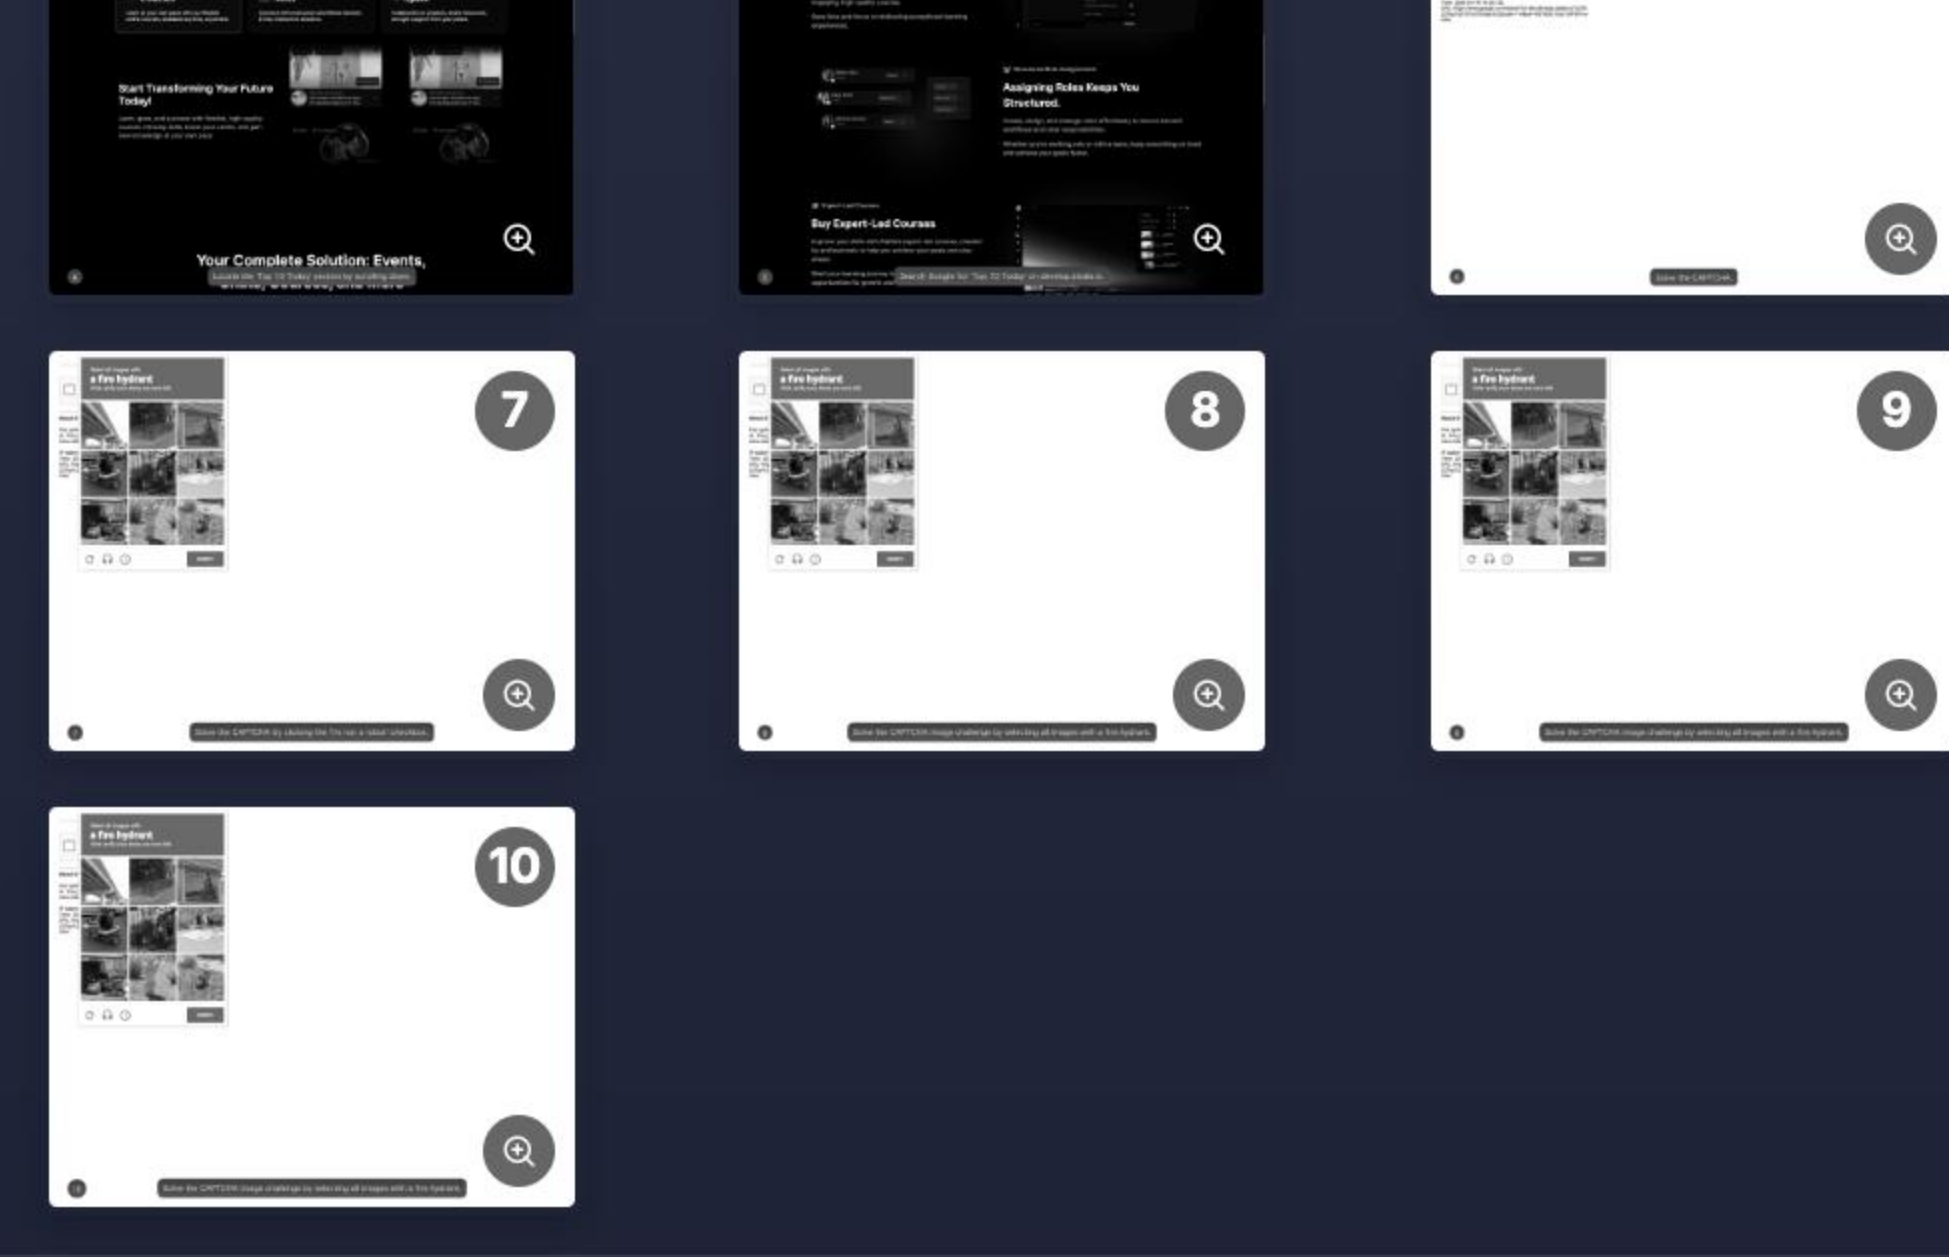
Start Transforming Your Future Today!

Your Complete Solution: Events,

Locate the "Top 10 Today" section by scrolling down.

Assigning Roles Keeps You Structured.

Buy Expert-Led Courses

Search Google for "Top 10 Today" or sitemap.

Solve the CAPTCHA.

7

a fire hydrant

Solve the CAPTCHA by clicking the 'I'm not a robot' checkbox.

8

a fire hydrant

Solve the CAPTCHA image challenge by selecting all images with a fire hydrant.

9

a fire hydrant

Solve the CAPTCHA image challenge by selecting all images with a fire hydrant.

10

a fire hydrant

Solve the CAPTCHA image challenge by selecting all images with a fire hydrant.